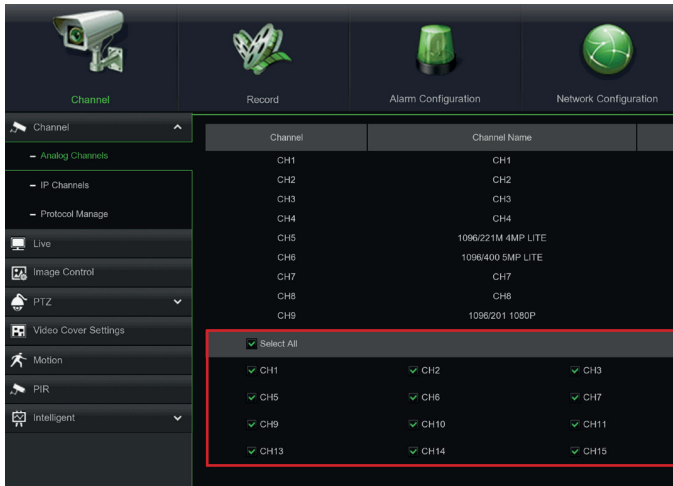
Channel

Record

Alarm Configuration

Network Configuration

Channel

– Analog Channels

– IP Channels

– Protocol Manage

Live

Image Control

PTZ

Video Cover Settings

Motion

PIR

Intelligent

| Channel | Channel Name |
|---|---|
| CH1 | CH1 |
| CH2 | CH2 |
| CH3 | CH3 |
| CH4 | CH4 |
| CH5 | 1096/221M 4MP LITE |
| CH6 | 1096/400 5MP LITE |
| CH7 | CH7 |
| CH8 | CH8 |
| CH9 | 1096/201 1080P |

Select All

CH1 CH2 CH3

CH5 CH6 CH7

CH9 CH10 CH11

CH13 CH14 CH15